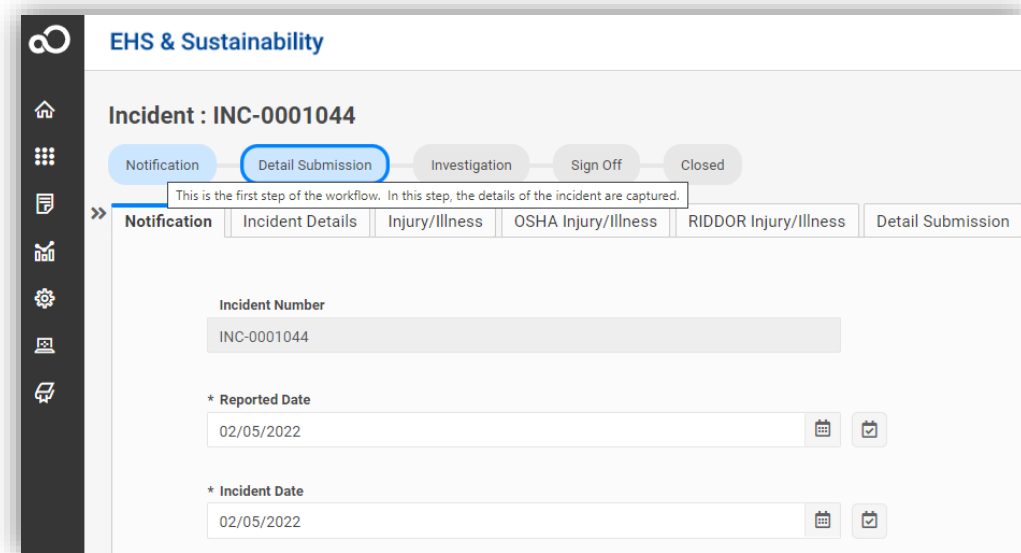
EHS & Sustainability

Incident : INC-0001044

Notification
Detail Submission
Investigation
Sign Off
Closed

This is the first step of the workflow. In this step, the details of the incident are captured.

»

Notification
Incident Details
Injury/Illness
OSHA Injury/Illness
RIDDOR Injury/Illness
Detail Submission

Incident Number
INC-0001044

* Reported Date
02/05/2022

* Incident Date
02/05/2022